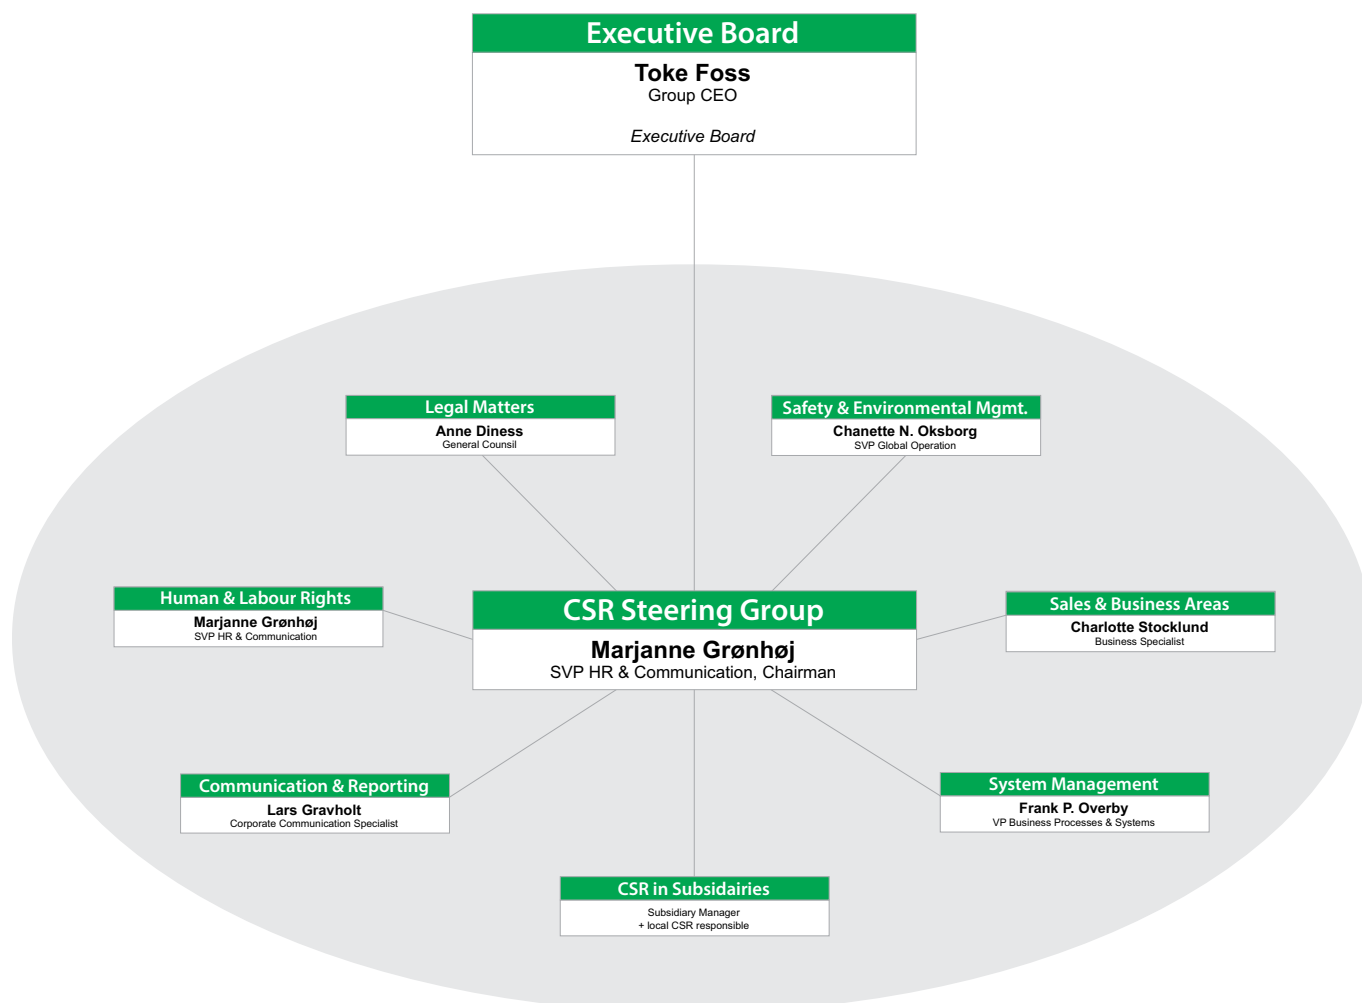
Executive Board
Toke Foss
Group CEO
Executive Board

Legal Matters
Anne Diness
General Counsil

Safety & Environmental Mgmt.
Chanette N. Oksborg
SVP Global Operation

Human & Labour Rights
Marjanne Grønhøj
SVP HR & Communication

CSR Steering Group
Marjanne Grønhøj
SVP HR & Communication, Chairman

Sales & Business Areas
Charlotte Stocklund
Business Specialist

Communication & Reporting
Lars Gravholt
Corporate Communication Specialist

System Management
Frank P. Overby
VP Business Processes & Systems

CSR in Subsidairies
Subsidiary Manager
+ local CSR responsible